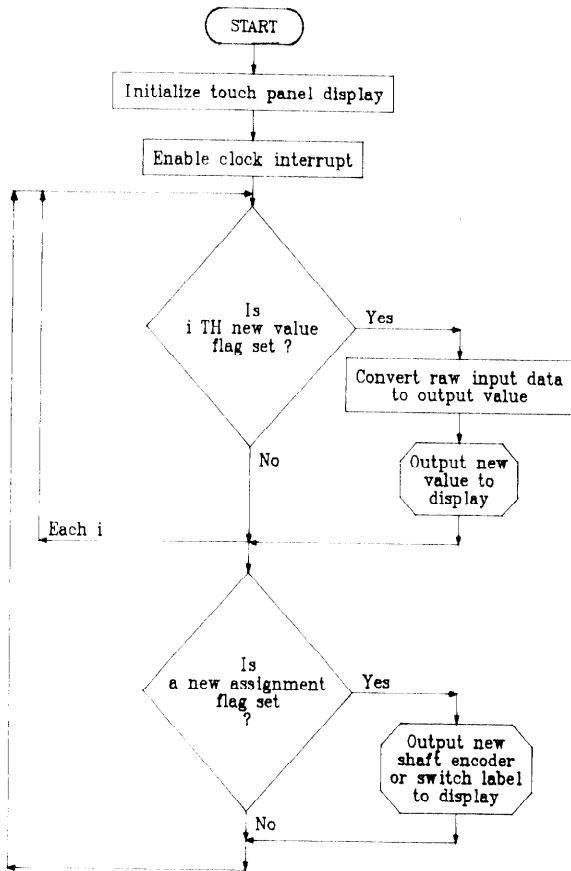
START

Initialize touch panel display

Enable clock interrupt

Is i TH new value flag set ?

Yes

Convert raw input data to output value

Output new value to display

No

Each i

Is a new assignment flag set ?

Yes

Output new shaft encoder or switch label to display

No